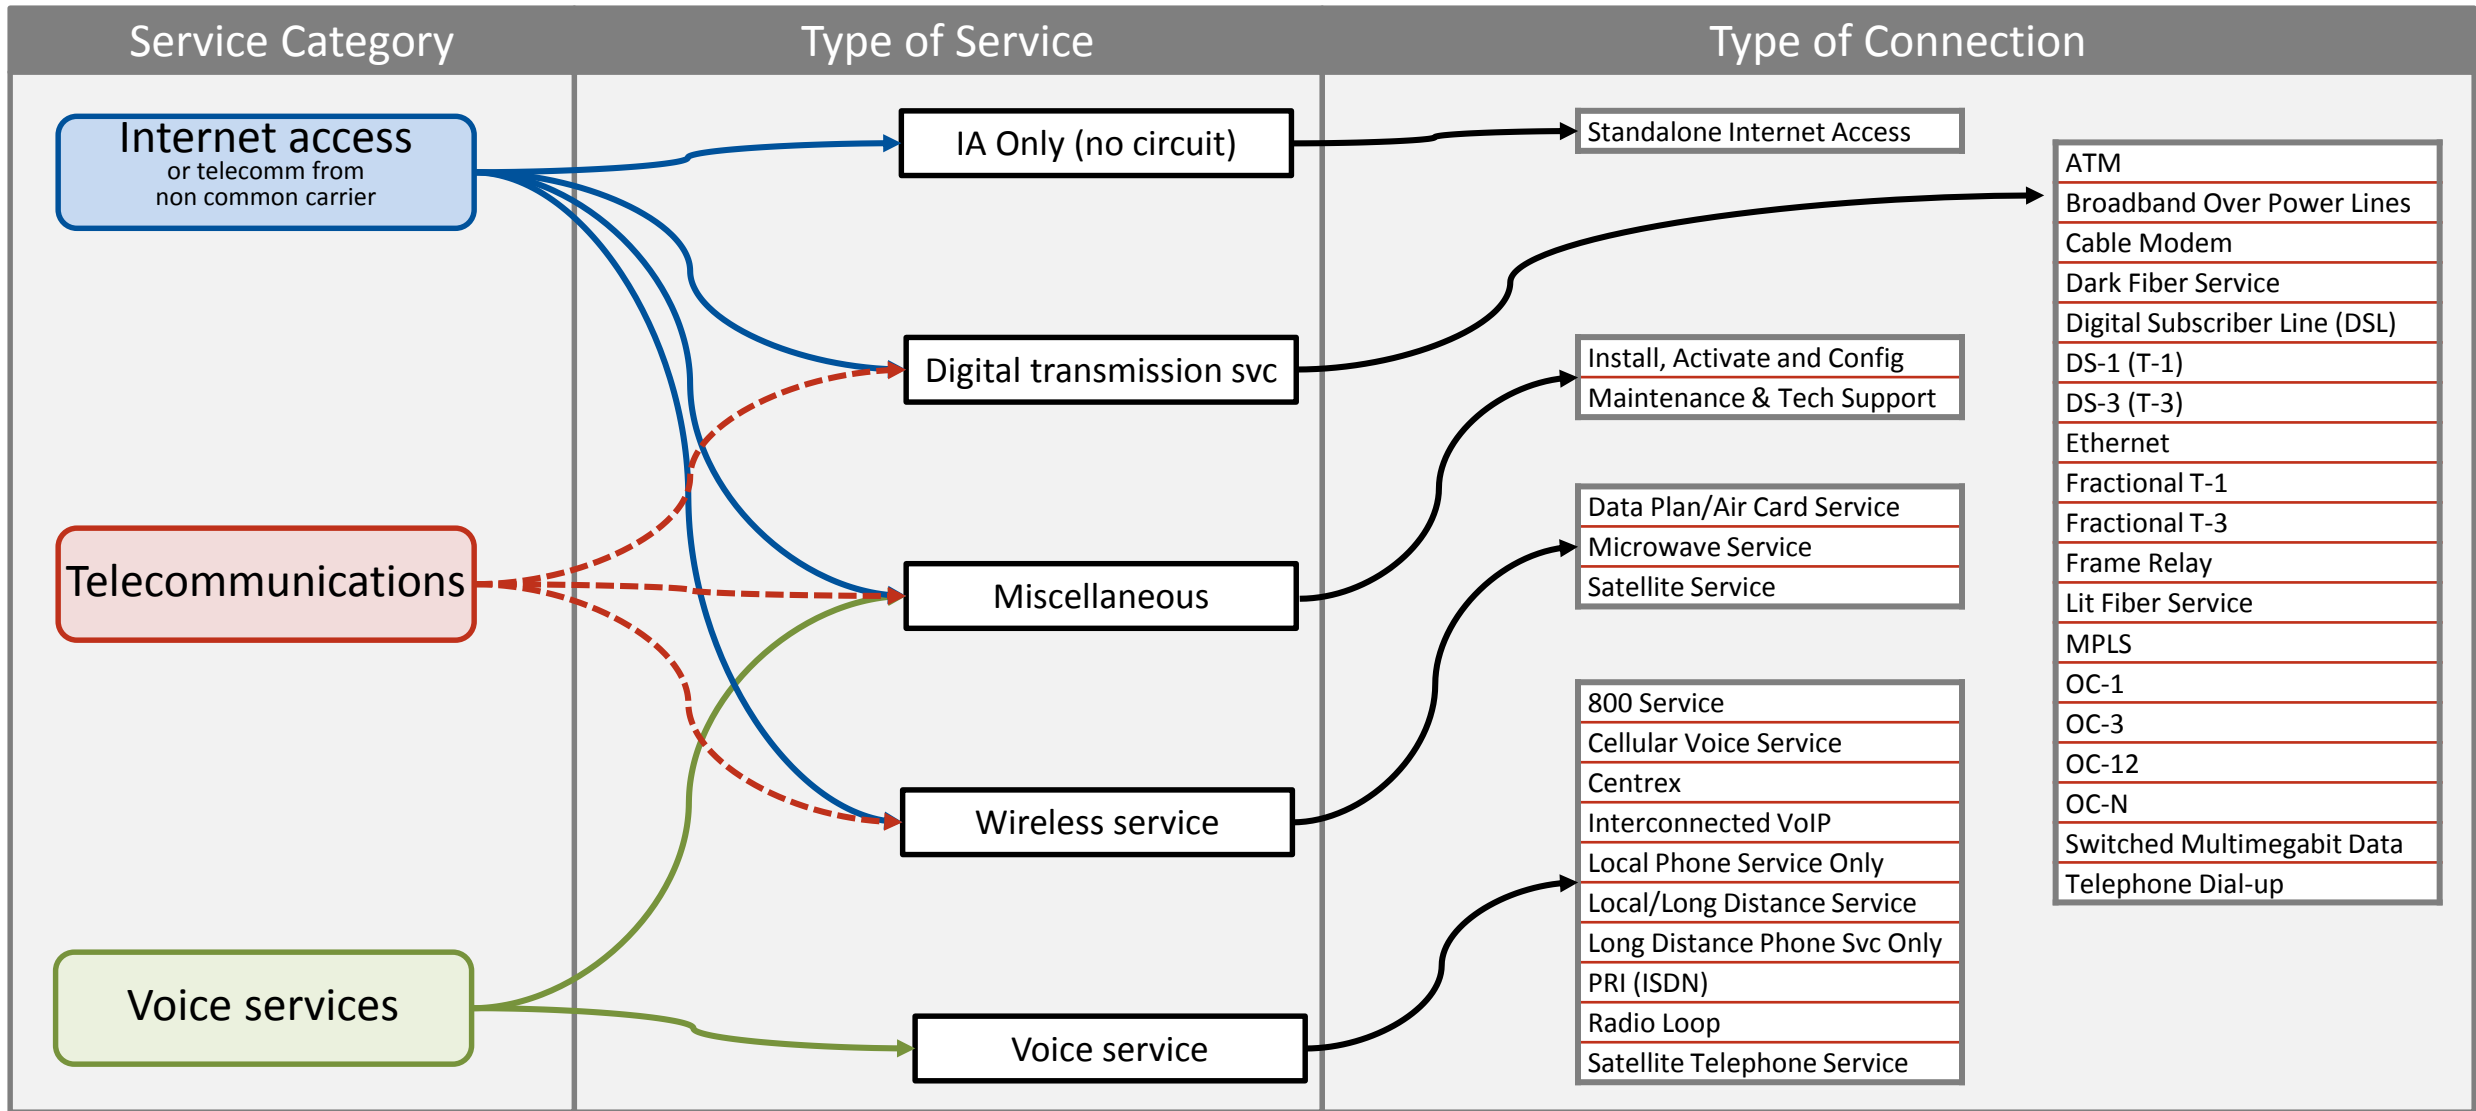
Service Category

Internet access
or telecomm from
non common carrier

Telecommunications

Voice services

Type of Service

IA Only (no circuit)

Digital transmission svc

Miscellaneous

Wireless service

Voice service

Type of Connection

Standalone Internet Access

Install, Activate and Config
Maintenance & Tech Support

Data Plan/Air Card Service
Microwave Service
Satellite Service

800 Service
Cellular Voice Service
Centrex
Interconnected VoIP
Local Phone Service Only
Local/Long Distance Service
Long Distance Phone Svc Only
PRI (ISDN)
Radio Loop
Satellite Telephone Service

ATM
Broadband Over Power Lines
Cable Modem
Dark Fiber Service
Digital Subscriber Line (DSL)
DS-1 (T-1)
DS-3 (T-3)
Ethernet
Fractional T-1
Fractional T-3
Frame Relay
Lit Fiber Service
MPLS
OC-1
OC-3
OC-12
OC-N
Switched Multimegabit Data
Telephone Dial-up